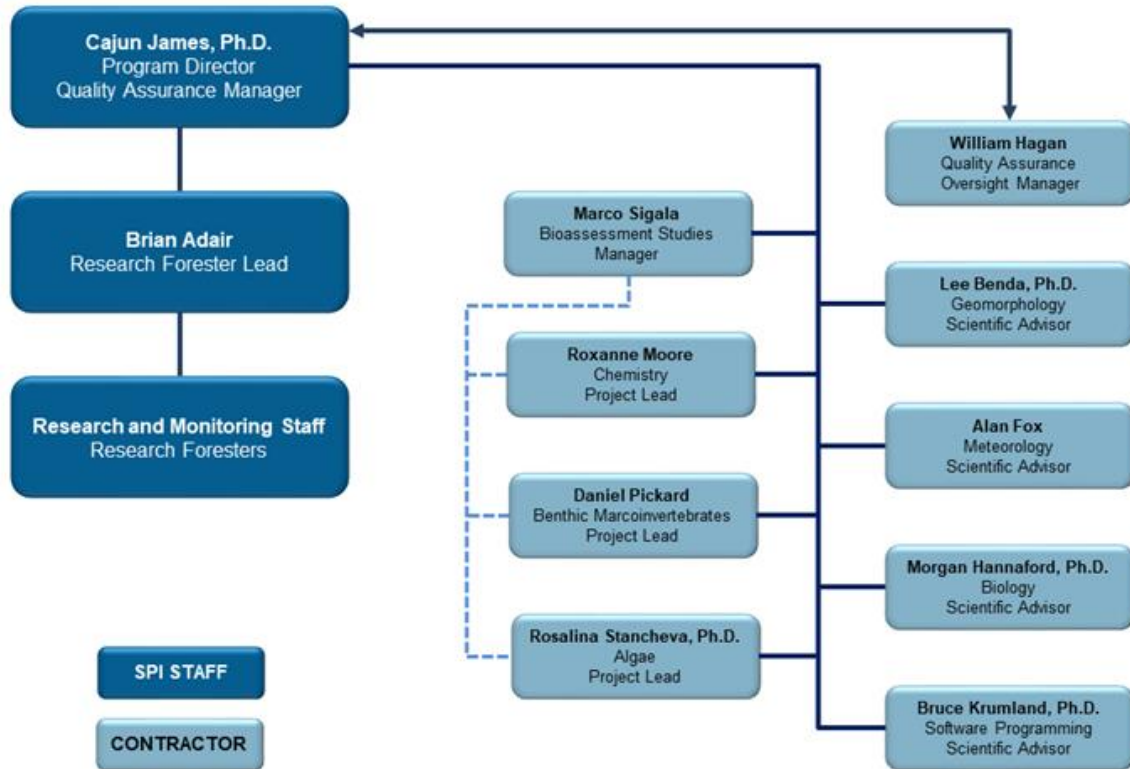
Cajun James, Ph.D.
Program Director
Quality Assurance Manager

William Hagan
Quality Assurance
Oversight Manager

Brian Adair
Research Forester Lead

Research and Monitoring Staff
Research Foresters

Marco Sigala
Bioassessment Studies
Manager

Roxanne Moore
Chemistry
Project Lead

Daniel Pickard
Benthic Marcoinvertebrates
Project Lead

Rosalina Stancheva, Ph.D.
Algae
Project Lead

Lee Benda, Ph.D.
Geomorphology
Scientific Advisor

Alan Fox
Meteorology
Scientific Advisor

Morgan Hannaford, Ph.D.
Biology
Scientific Advisor

Bruce Krumland, Ph.D.
Software Programming
Scientific Advisor

SPI STAFF

CONTRACTOR